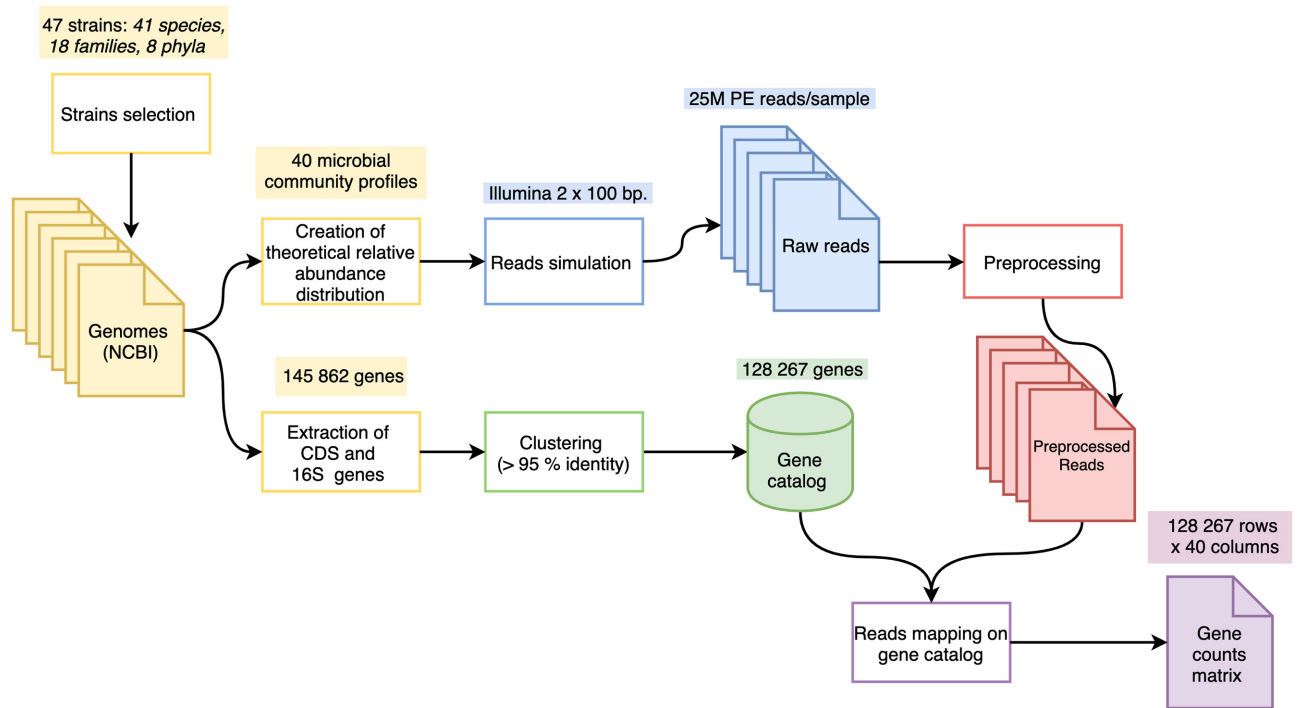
47 strains: 41 species, 18 families, 8 phyla

Strains selection

Genomes (NCBI)

40 microbial community profiles

Creation of theoretical relative abundance distribution

Illumina 2 x 100 bp.

Reads simulation

25M PE reads/sample

Raw reads

Preprocessing

145 862 genes

Extraction of CDS and 16S genes

Clustering (> 95 % identity)

128 267 genes

Gene catalog

Preprocessed Reads

128 267 rows x 40 columns

Reads mapping on gene catalog

Gene counts matrix